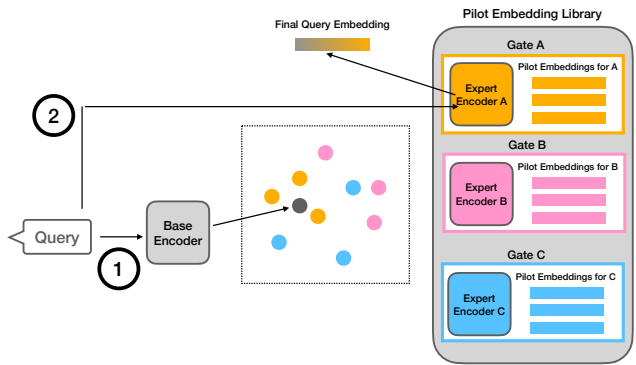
Final Query Embedding

Pilot Embedding Library

Gate A

Expert Encoder A

Pilot Embeddings for A

Gate B

Expert Encoder B

Pilot Embeddings for B

Gate C

Expert Encoder C

Pilot Embeddings for C

2

Query

1

Base Encoder